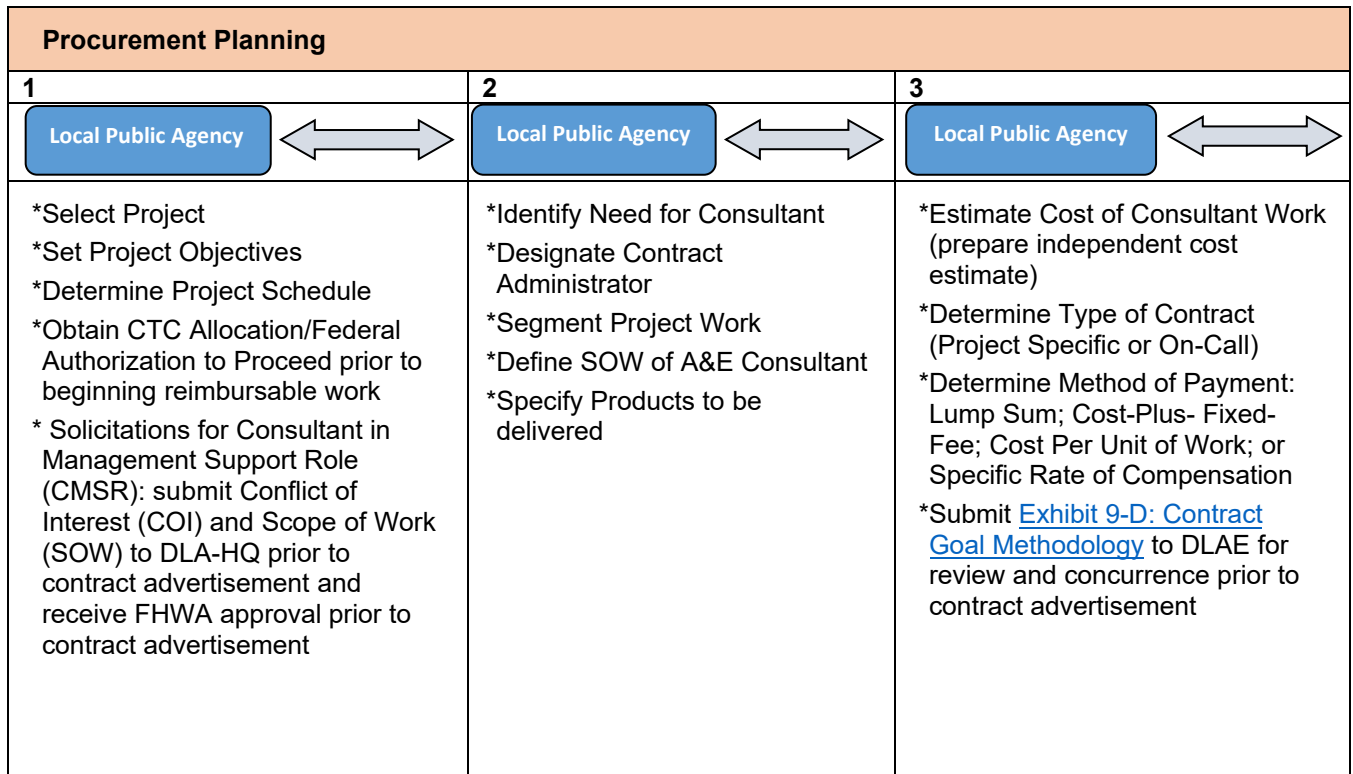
Procurement Planning

| 1 | 2 | 3 |
|---|---|---|
| Local Public Agency | Local Public Agency | Local Public Agency |
| *Select Project<br>*Set Project Objectives<br>*Determine Project Schedule<br>*Obtain CTC Allocation/Federal Authorization to Proceed prior to beginning reimbursable work<br>* Solicitations for Consultant in Management Support Role (CMSR): submit Conflict of Interest (COI) and Scope of Work (SOW) to DLA-HQ prior to contract advertisement and receive FHWA approval prior to contract advertisement | *Identify Need for Consultant<br>*Designate Contract Administrator<br>*Segment Project Work<br>*Define SOW of A&E Consultant<br>*Specify Products to be delivered | *Estimate Cost of Consultant Work (prepare independent cost estimate)<br>*Determine Type of Contract (Project Specific or On-Call)<br>*Determine Method of Payment: Lump Sum; Cost-Plus- Fixed-Fee; Cost Per Unit of Work; or Specific Rate of Compensation<br>*Submit Exhibit 9-D: Contract Goal Methodology to DLAE for review and concurrence prior to contract advertisement |